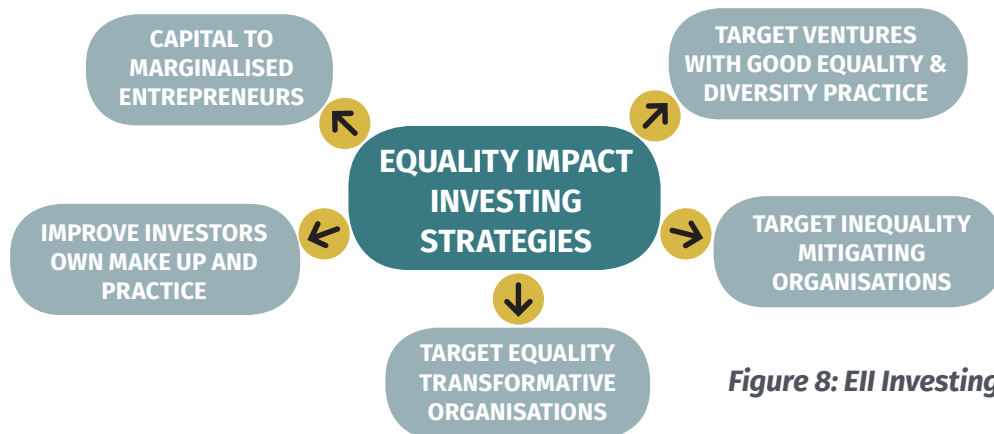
EQUALITY IMPACT INVESTING STRATEGIES

CAPITAL TO MARGINALISED ENTREPRENEURS

TARGET VENTURES WITH GOOD EQUALITY & DIVERSITY PRACTICE

IMPROVE INVESTORS OWN MAKE UP AND PRACTICE

TARGET INEQUALITY MITIGATING ORGANISATIONS

TARGET EQUALITY TRANSFORMATIVE ORGANISATIONS

Figure 8: EII Investing